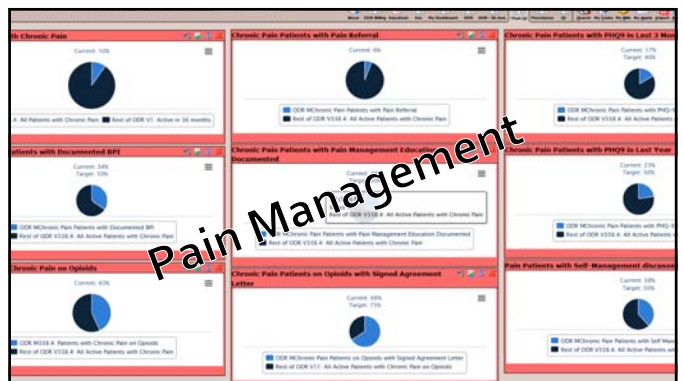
Pain Management

h Chronic Pain

Current: 10%

4: All Patients with Chronic Pain ■ Rest of ODR V1: Active in 36 months

Chronic Pain Patients with Pain Referral

Current: 6%

ODR MChronic Pain Patients with Pain Referral

Rest of ODR V338.4: All Active Patients with Chronic Pain

Chronic Pain Patients with PHQ9 in Last 3 Mo

Current: 17%
Target: 40%

ODR MChronic Pain Patients with PHQ-

Rest of ODR V338.4: All Active Patie

atients with Documented BPI

Current: 34%
Target: 50%

ODR MChronic Pain Patients with Documented BPI

Rest of ODR V338.4: All Active Patients with Chronic Pain

Chronic Pain Patients with Pain Management Education Documented

Current:
Target:

Rest of ODR V338.4: All Active Patients with Chronic Pain

ODR MChronic Pain Patients with Pain Management Education Documented

Rest of ODR V338.4: All Active Patients with Chronic Pain

Chronic Pain Patients with PHQ9 in Last Year

Current: 23%
Target: 50%

ODR MChronic Pain Patients with PHQ-

Rest of ODR V338.4: All Active Patie

Chronic Pain on Opioids

Current: 43%

ODR M338.4: Patients with Chronic Pain on Opioids

Rest of ODR V338.4: All Active Patients with Chronic Pain

Chronic Pain Patients on Opioids with Signed Agreement Letter

Current: 66%
Target: 75%

ODR MChronic Pain Patients on Opioids with Signed Agreement Letter

Rest of ODR V1: All Active Patients with Chronic Pain on Opioids

Pain Patients with Self-Management discuss

Current: 38%
Target: 50%

ODR MChronic Pain Patients with Self Mana

Rest of ODR V338.4: All Active Patie